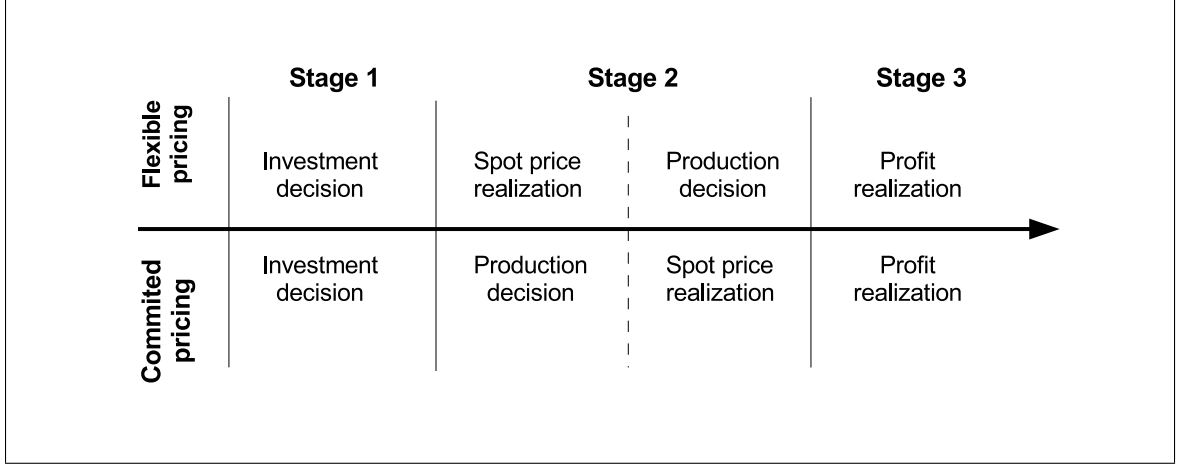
| | Stage 1 | Stage 2 | | Stage 3 |
|---|---|---|---|---|
| Flexible pricing | Investment decision | Spot price realization | Production decision | Profit realization |
| Commited pricing | Investment decision | Production decision | Spot price realization | Profit realization |